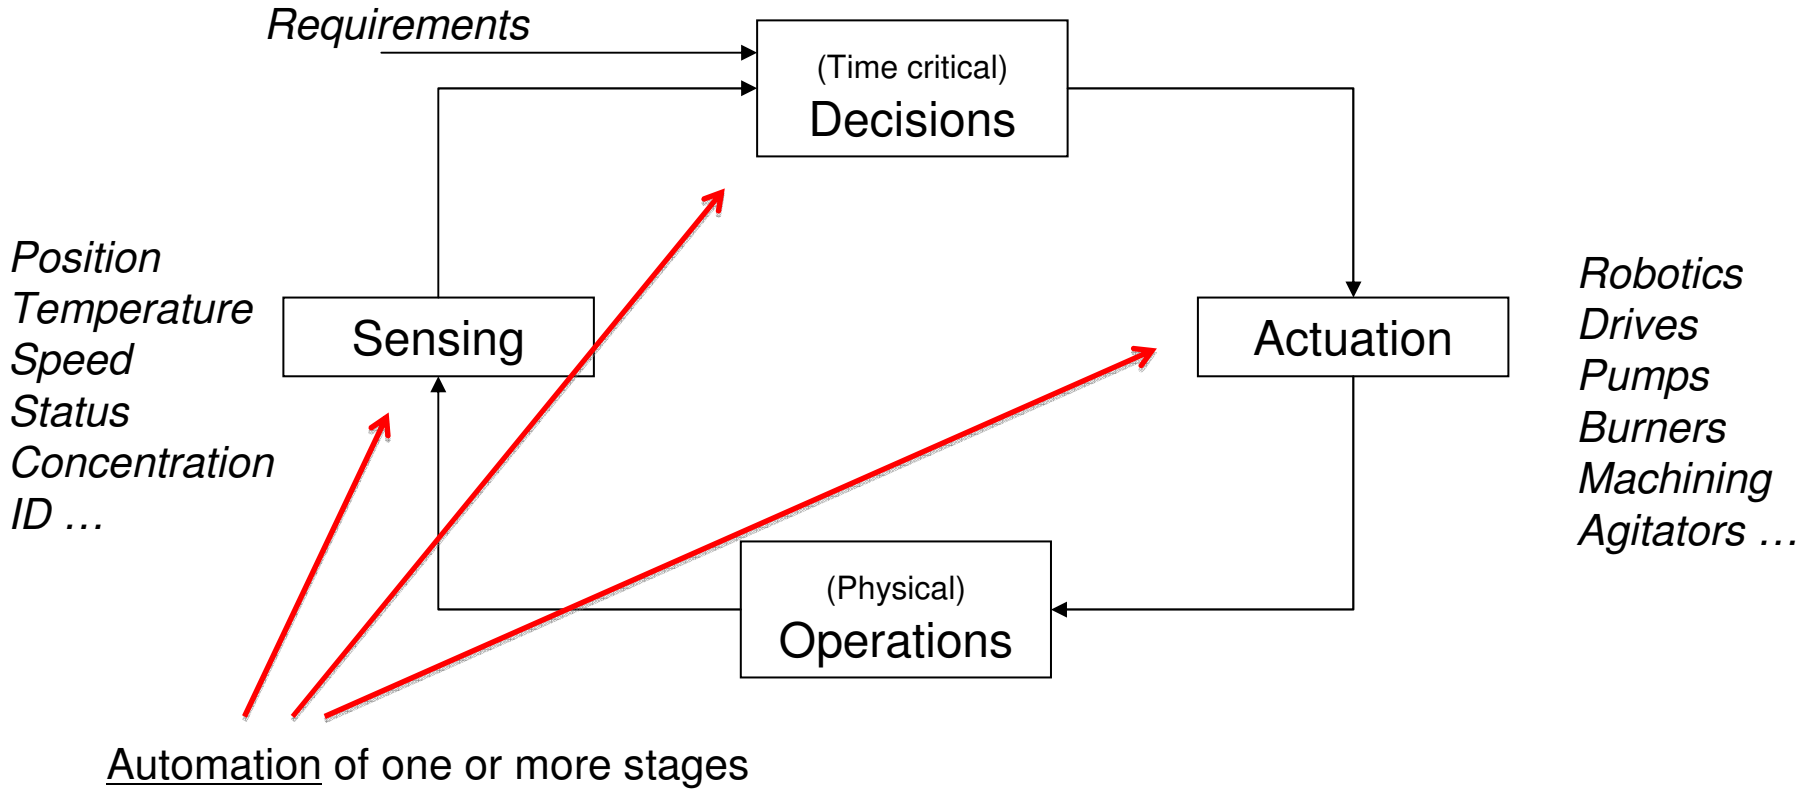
Requirements

(Time critical)
Decisions

Position
Temperature
Speed
Status
Concentration
ID …

Sensing

Actuation

Robotics
Drives
Pumps
Burners
Machining
Agitators …

(Physical)
Operations

Automation of one or more stages